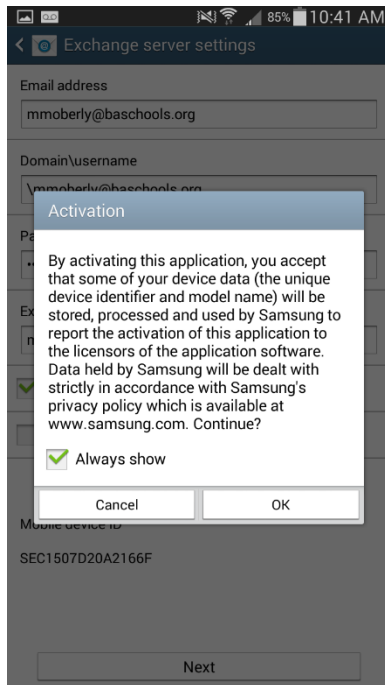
85% 10:41 AM

Exchange server settings

Email address

mmoberly@baschools.org

Domain\username

\mmoberly@baschools.org

Pa

Ex

m

Activation

By activating this application, you accept that some of your device data (the unique device identifier and model name) will be stored, processed and used by Samsung to report the activation of this application to the licensors of the application software. Data held by Samsung will be dealt with strictly in accordance with Samsung's privacy policy which is available at www.samsung.com. Continue?

Always show

Cancel

OK

Mobile device ID

SEC1507D20A2166F

Next